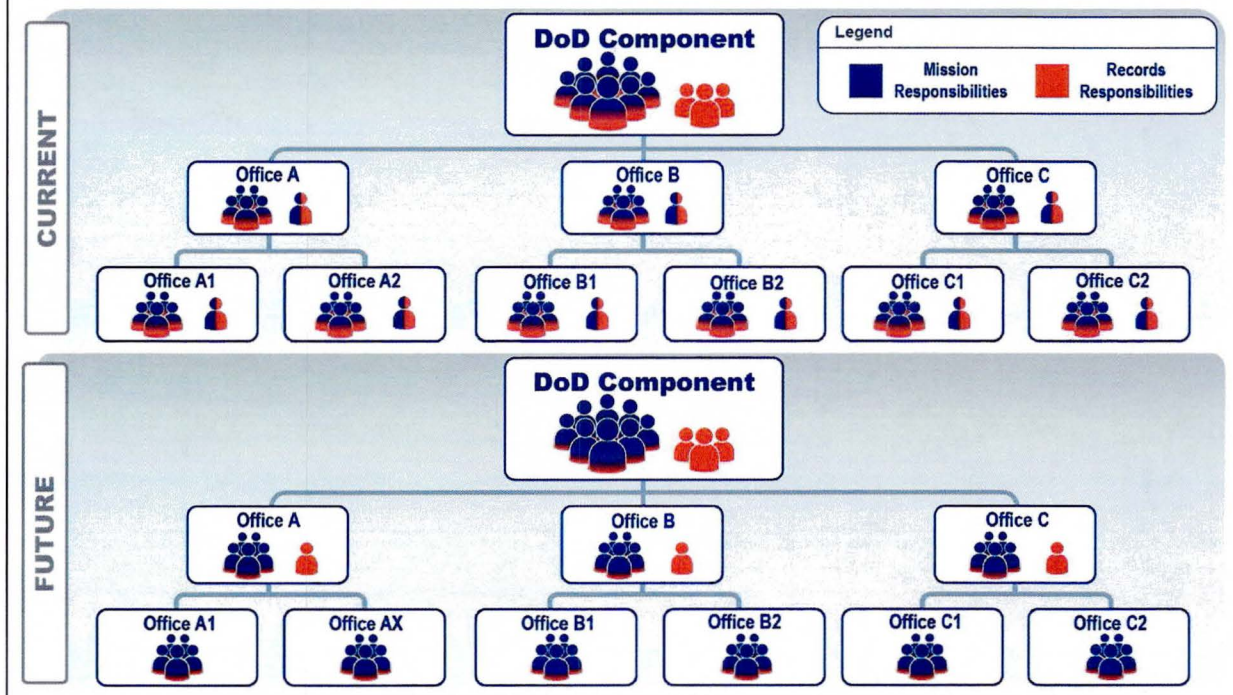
CURRENT

DoD Component

Legend
Mission Responsibilities
Records Responsibilities

Office A
Office B
Office C

Office A1
Office A2
Office B1
Office B2
Office C1
Office C2

FUTURE

DoD Component

Office A
Office B
Office C

Office A1
Office AX
Office B1
Office B2
Office C1
Office C2